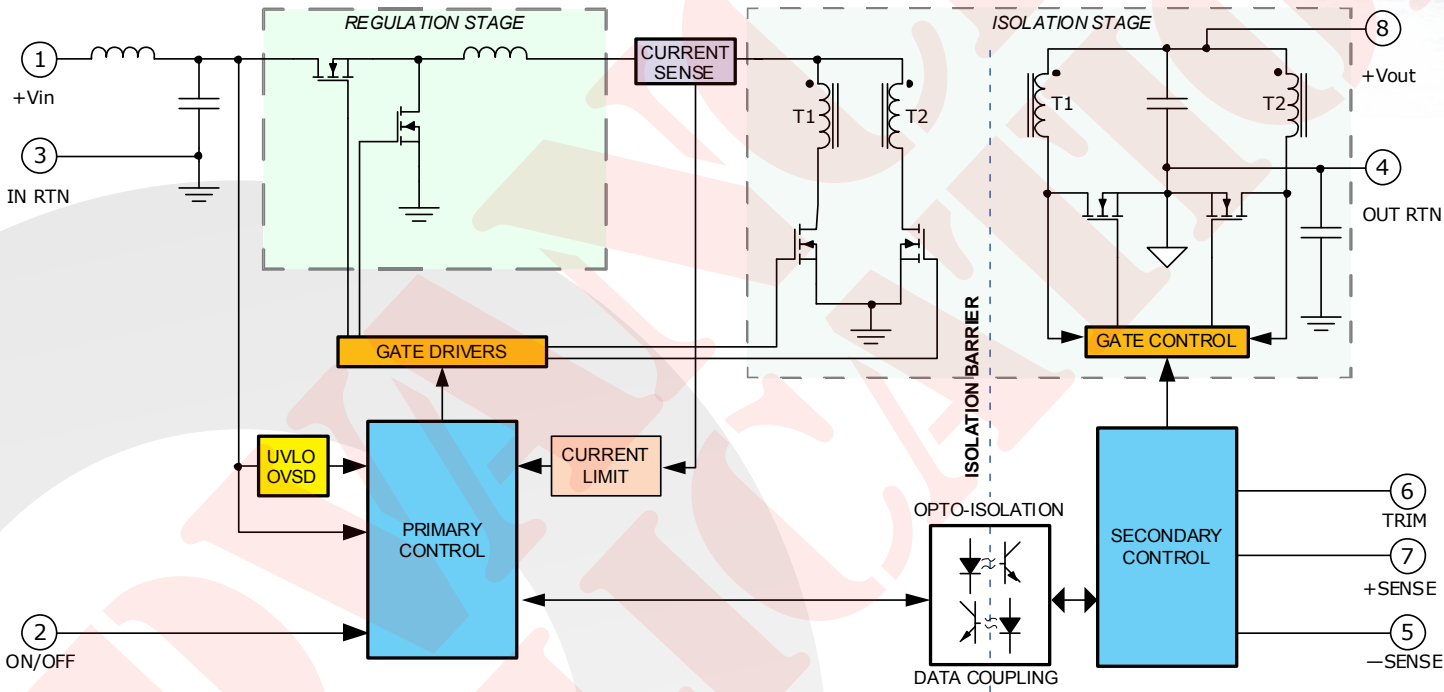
REGULATION STAGE

ISOLATION STAGE

1
+Vin

3
IN RTN

CURRENT SENSE

T1

T2

T1

T2

8
+Vout

4
OUT RTN

ISOLATION BARRIER

GATE DRIVERS

GATE CONTROL

UVLO OVSD

PRIMARY CONTROL

CURRENT LIMIT

OPTO-ISOLATION

DATA COUPLING

SECONDARY CONTROL

6
TRIM

7
+SENSE

5
−SENSE

2
ON/OFF